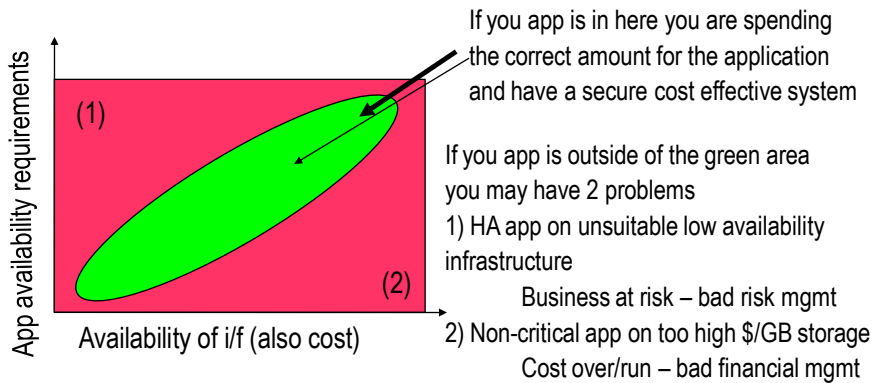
If you app is in here you are spending the correct amount for the application and have a secure cost effective system

App availability requirements

(1)

(2)

Availability of i/f (also cost)

If you app is outside of the green area you may have 2 problems

1) HA app on unsuitable low availability infrastructure

Business at risk – bad risk mgmt

2) Non-critical app on too high \$/GB storage

Cost over/run – bad financial mgmt